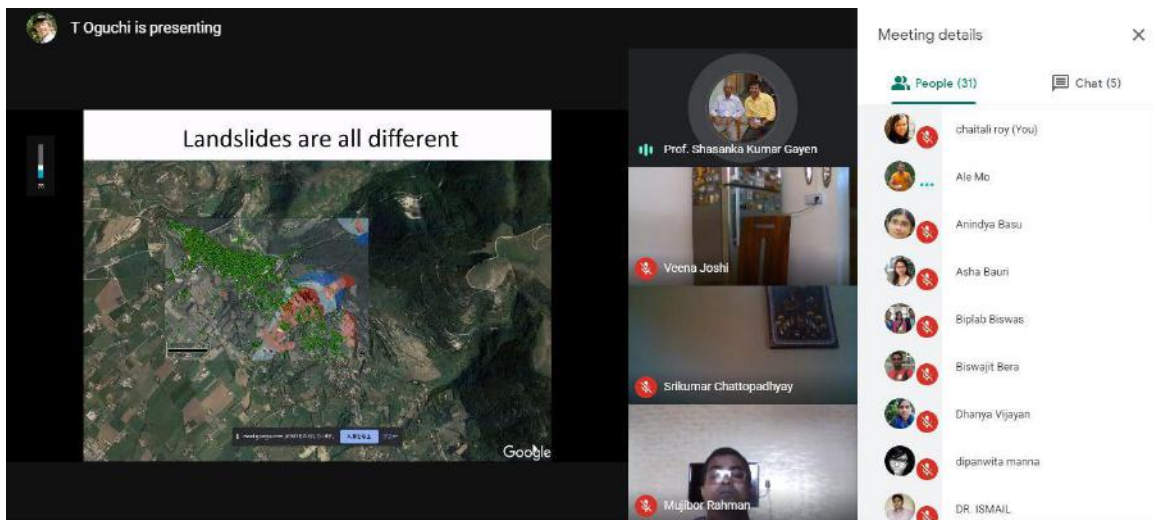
T Oguchi is presenting

Landslides are all different

Google

Prof. Shasanka Kumar Gayen

Veena Joshi

Srikumar Chattopadhyay

Mujibor Rahman

Meeting details

People (31)

Chat (5)

chaitali roy (You)

Ale Mo

Anindya Basu

Asha Bauri

Biplab Biswas

Biswajit Bera

Dhanya Vijayan

dipanwita manna

DR. ISMAIL